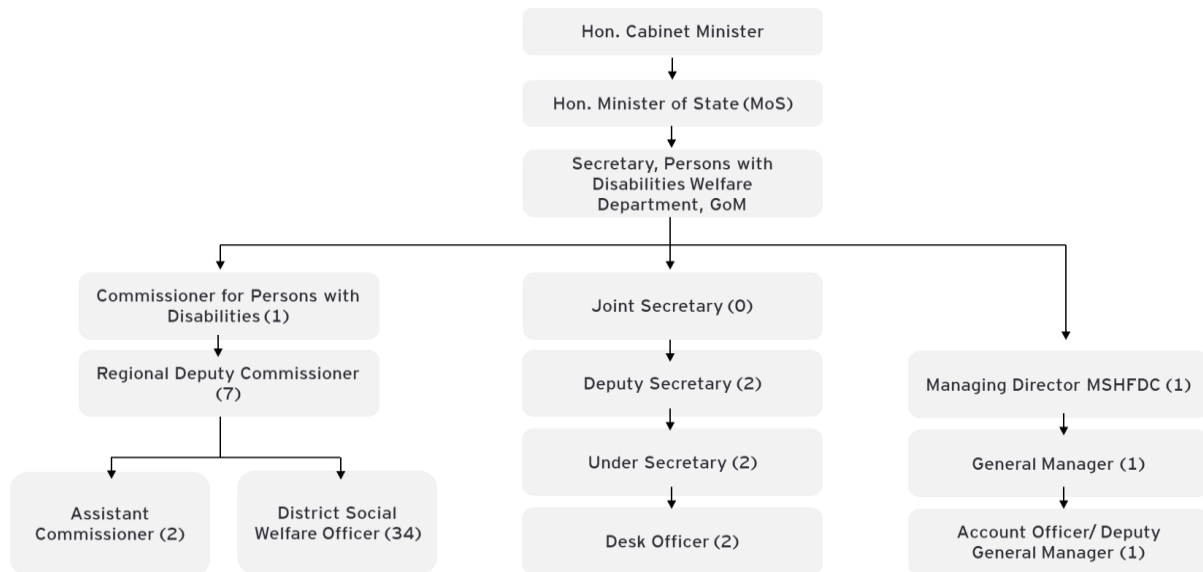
Hon. Cabinet Minister

Hon. Minister of State (MoS)

Secretary, Persons with Disabilities Welfare Department, GoM

Commissioner for Persons with Disabilities (1)

Regional Deputy Commissioner (7)

Assistant Commissioner (2)

District Social Welfare Officer (34)

Joint Secretary (0)

Deputy Secretary (2)

Under Secretary (2)

Desk Officer (2)

Managing Director MSHFDC (1)

General Manager (1)

Account Officer/ Deputy General Manager (1)